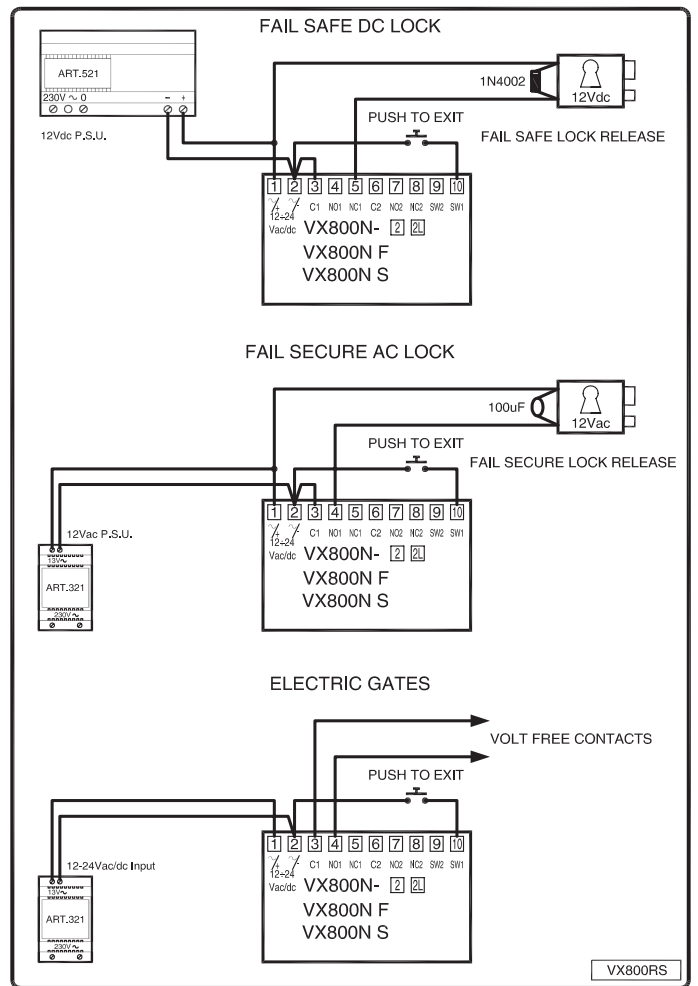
FAIL SAFE DC LOCK

ART.521

230V ~ 0

- +

12Vdc P.S.U.

1N4002

12Vdc

PUSH TO EXIT

FAIL SAFE LOCK RELEASE

1 2 3 4 5 6 7 8 9 10

12÷24 Vac/dc C1 NO1 NC1 C2 NO2 NC2 SW2 SW1

VX800N- 2 2L

VX800N F

VX800N S

FAIL SECURE AC LOCK

100uF

12Vac

PUSH TO EXIT

FAIL SECURE LOCK RELEASE

12Vac P.S.U.

13V~

ART.321

230V ~

1 2 3 4 5 6 7 8 9 10

12÷24 Vac/dc C1 NO1 NC1 C2 NO2 NC2 SW2 SW1

VX800N- 2 2L

VX800N F

VX800N S

ELECTRIC GATES

VOLT FREE CONTACTS

PUSH TO EXIT

12-24Vac/dc Input

13V~

ART.321

230V ~

1 2 3 4 5 6 7 8 9 10

12÷24 Vac/dc C1 NO1 NC1 C2 NO2 NC2 SW2 SW1

VX800N- 2 2L

VX800N F

VX800N S

VX800RS